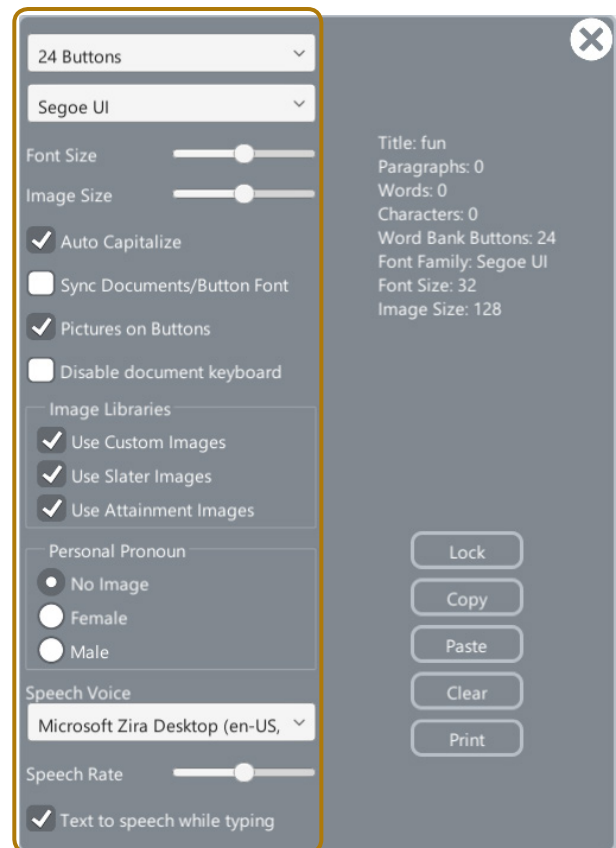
24 Buttons

Segoe UI

Font Size

Image Size

Auto Capitalize

Sync Documents/Button Font

Pictures on Buttons

Disable document keyboard

Image Libraries

Use Custom Images

Use Slater Images

Use Attainment Images

Personal Pronoun

No Image

Female

Male

Speech Voice

Microsoft Zira Desktop (en-US,

Speech Rate

Text to speech while typing

Title: fun
Paragraphs: 0
Words: 0
Characters: 0
Word Bank Buttons: 24
Font Family: Segoe UI
Font Size: 32
Image Size: 128

Lock

Copy

Paste

Clear

Print